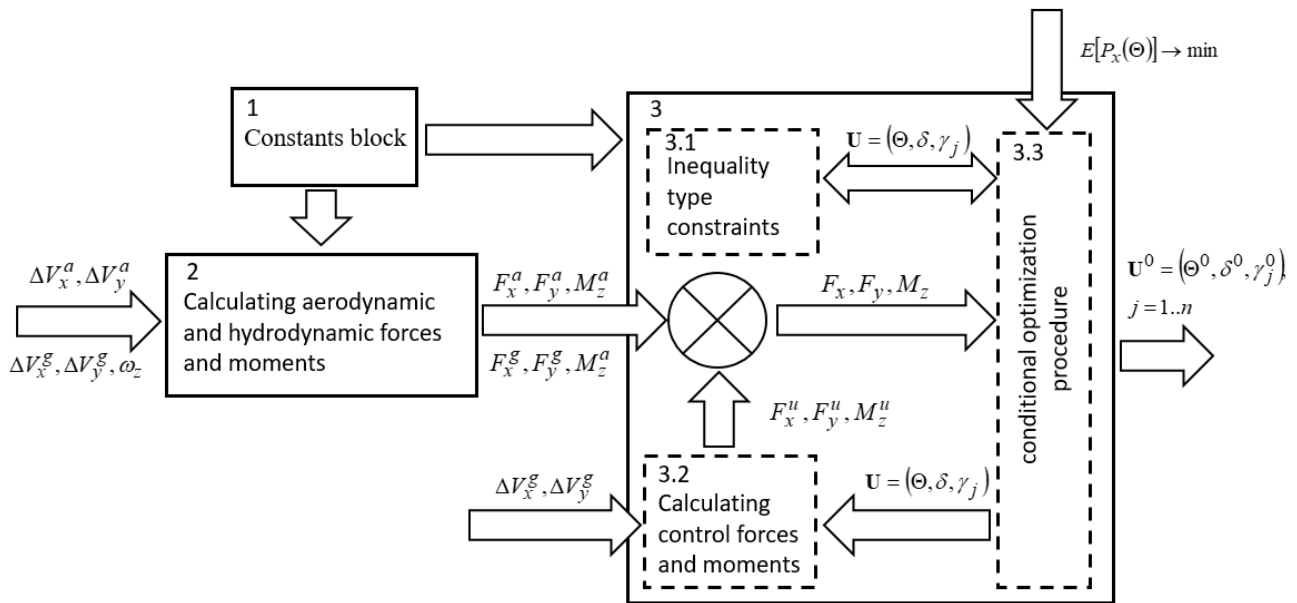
$E[P_x(\Theta)] \to \min$

1
Constants block

3

3.1
Inequality type constraints

$\mathbf{U} = (\Theta, \delta, \gamma_j)$

3.3
conditional optimization procedure

$\Delta V_x^a, \Delta V_y^a$

2
Calculating aerodynamic and hydrodynamic forces and moments

$\Delta V_x^g, \Delta V_y^g, \omega_z$

$F_x^a, F_y^a, M_z^a$

$F_x^g, F_y^g, M_z^a$

$F_x, F_y, M_z$

$\mathbf{U}^0 = (\Theta^0, \delta^0, \gamma_j^0)$,
$j = 1..n$

$F_x^u, F_y^u, M_z^u$

$\Delta V_x^g, \Delta V_y^g$

3.2
Calculating control forces and moments

$\mathbf{U} = (\Theta, \delta, \gamma_j)$